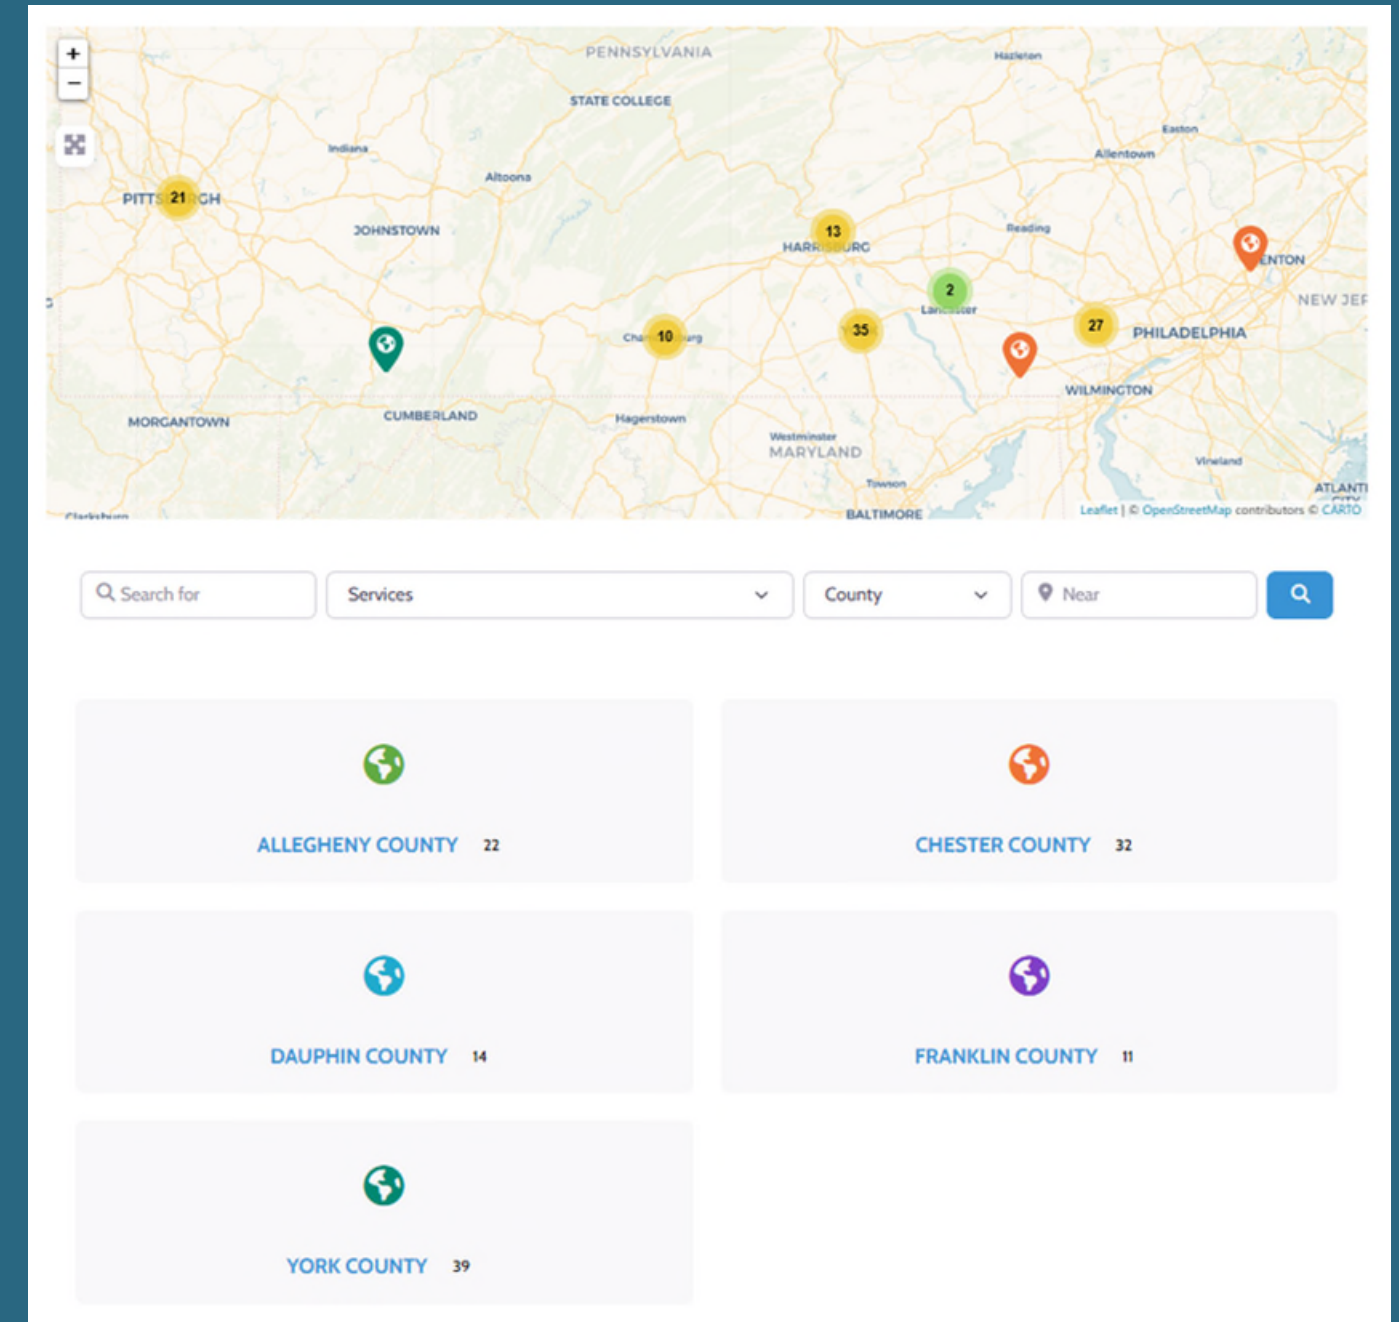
+
−
PENNSYLVANIA
Hazleton
STATE COLLEGE
Easton
Indiana
Allentown
Altoona
PITTS 21 GH
JOHNSTOWN
13
HARR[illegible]URG
Reading
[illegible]ENTON
2
Lan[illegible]ter
NEW JE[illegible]
27
PHILADELPHIA
Cha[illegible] 10 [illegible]rg
35
WILMINGTON
MORGANTOWN
CUMBERLAND
Hagerstown
Westminster
MARYLAND
Vineland
Towson
ATLANTI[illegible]
Clarksburg
BALTIMORE
Leaflet | © OpenStreetMap contributors © CARTO

Search for
Services
County
Near

ALLEGHENY COUNTY 22

CHESTER COUNTY 32

DAUPHIN COUNTY 14

FRANKLIN COUNTY 11

YORK COUNTY 39